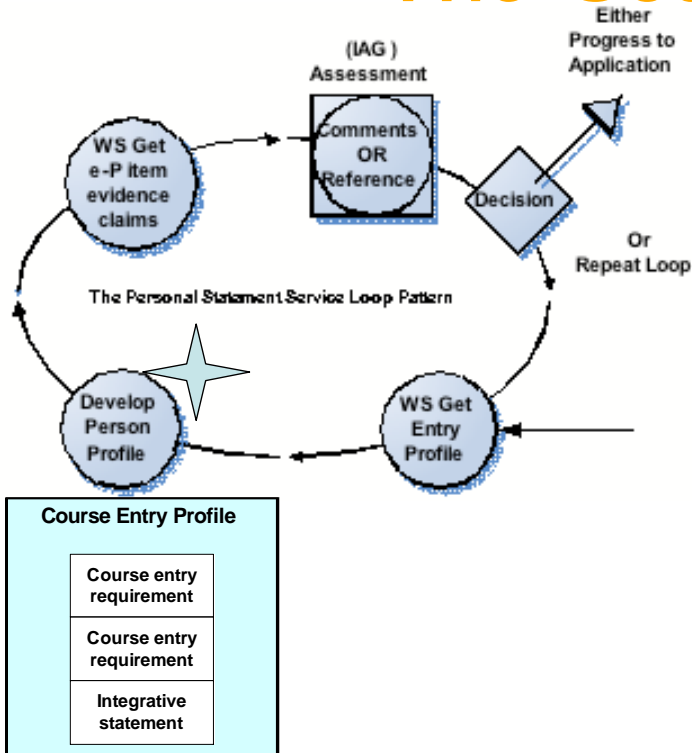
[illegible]

Either Progress to Application

(IAG ) Assessment

WS Get e-P item evidence claims

Comments OR Reference

Decision

Or Repeat Loop

The Personal Statement Service Loop Pattern

Develop Person Profile

WS Get Entry Profile

Course Entry Profile

| Course entry requirement |
|---|
| Course entry requirement |
| Integrative statement |